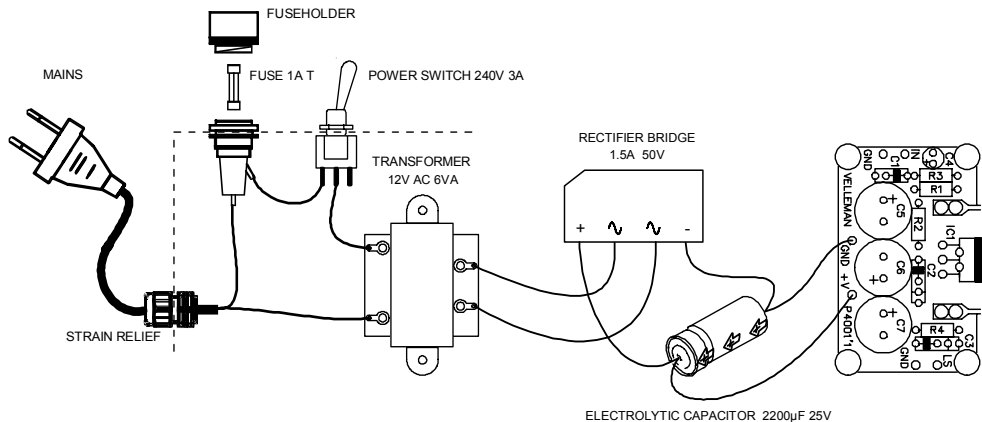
FUSEHOLDER

MAINS

FUSE 1A T

POWER SWITCH 240V 3A

RECTIFIER BRIDGE
1.5A 50V

TRANSFORMER
12V AC 6VA

+ ∿ ∿ -

STRAIN RELIEF

ELECTROLYTIC CAPACITOR 2200μF 25V

GND IN C4 C1 R3 R1 VELLEMAN C5 R2 IC1 GND C6 C2 +V P4001'1 C7 R4 GND C3 LS